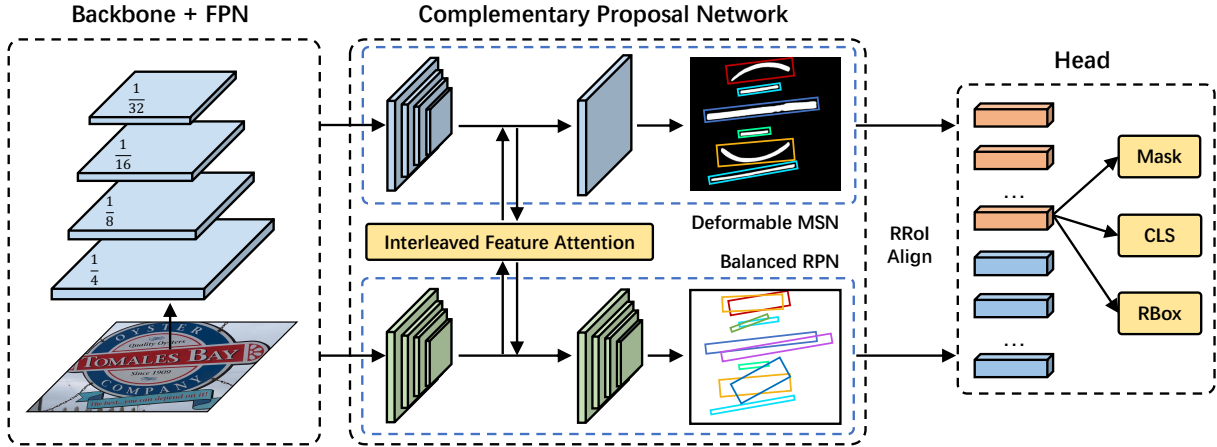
Backbone + FPN

$\frac{1}{32}$

$\frac{1}{16}$

$\frac{1}{8}$

$\frac{1}{4}$

OYSTER
Quality Oysters
TOMALES BAY
Since 1909
COMPANY
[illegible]

Complementary Proposal Network

Deformable MSN

Interleaved Feature Attention

Balanced RPN

RRoI Align

Head

...

...

Mask

CLS

RBox